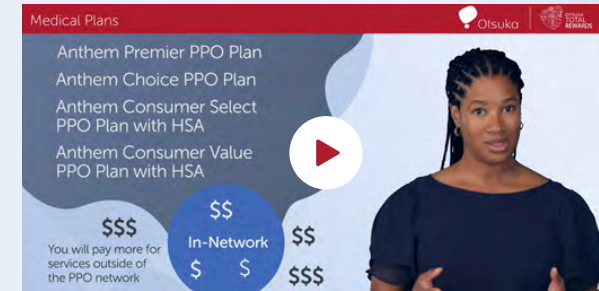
Medical Plans

Otsuka

OTSUKA TOTAL REWARDS

Anthem Premier PPO Plan

Anthem Choice PPO Plan

Anthem Consumer Select PPO Plan with HSA

Anthem Consumer Value PPO Plan with HSA

$$$

You will pay more for services outside of the PPO network

$$

In-Network

$ $

$$

$$$